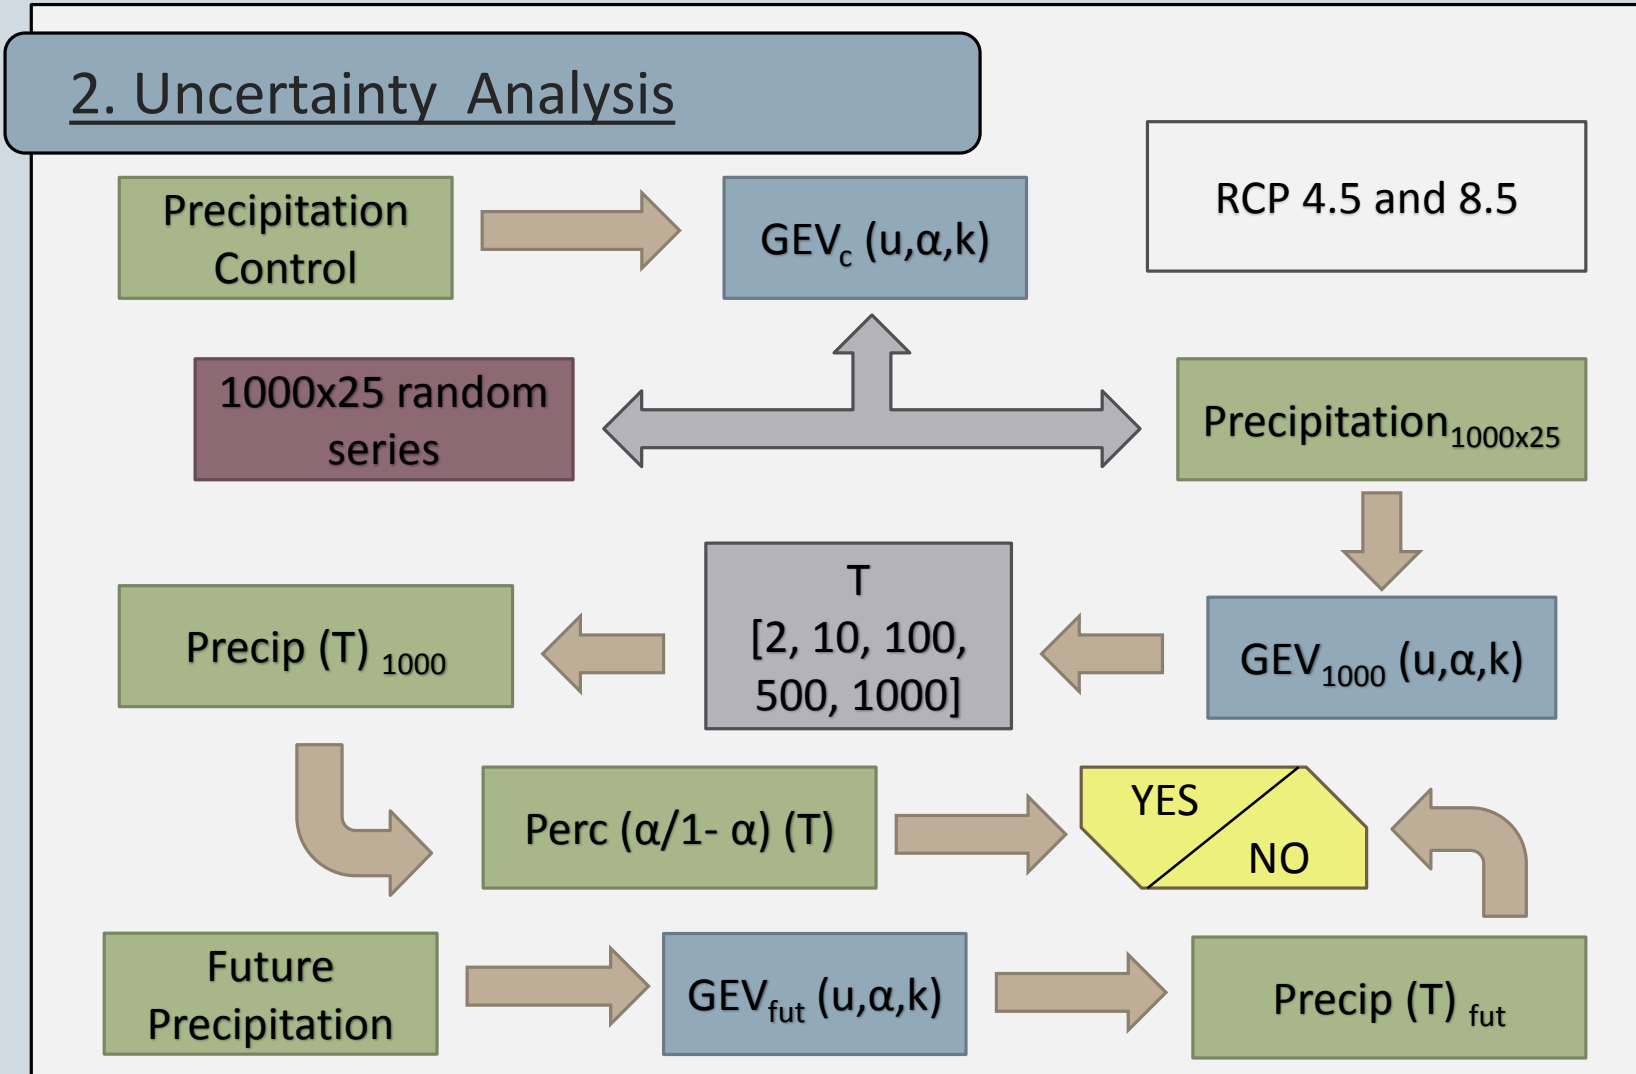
2. Uncertainty Analysis

Precipitation Control

GEV$_c$ (u,α,k)

RCP 4.5 and 8.5

1000x25 random series

Precipitation$_{1000x25}$

T [2, 10, 100, 500, 1000]

Precip (T) $_{1000}$

GEV$_{1000}$ (u,α,k)

Perc (α/1- α) (T)

YES

NO

Future Precipitation

GEV$_{fut}$ (u,α,k)

Precip (T) $_{fut}$